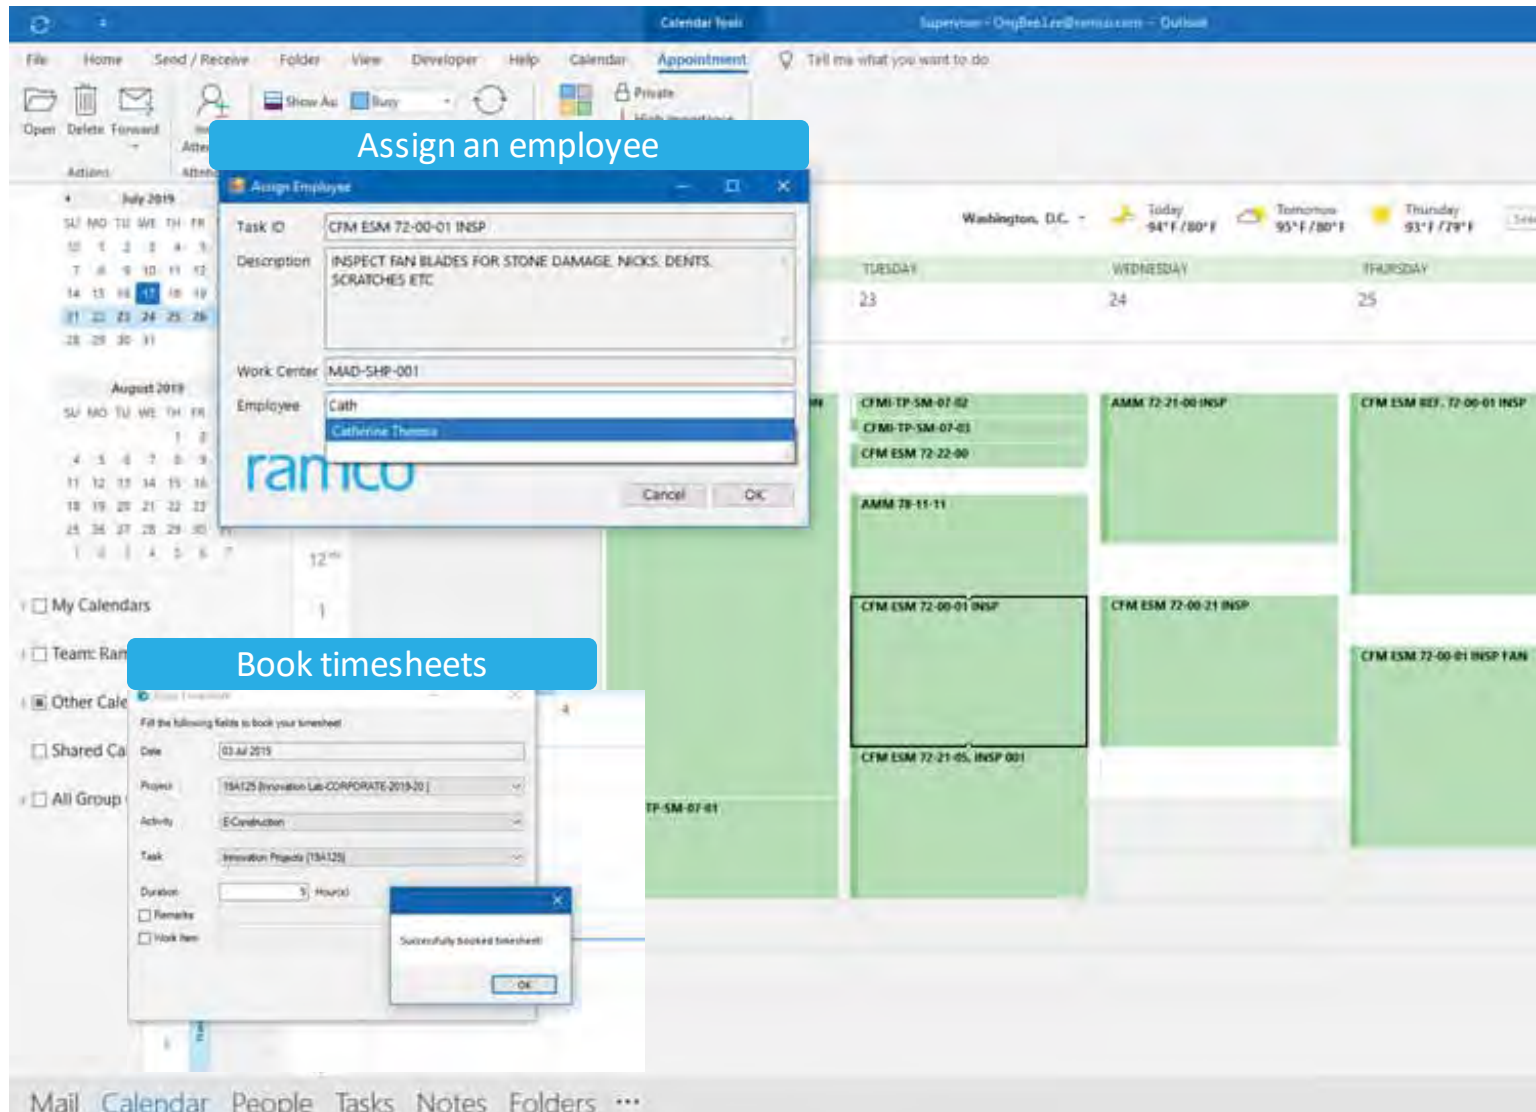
Calendar Tools

Supervisor - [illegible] - Outlook

File Home Send / Receive Folder View Developer Help Calendar Appointment Tell me what you want to do

Open Delete Forward

Actions

Show As: Busy

Private

Assign an employee

Assign Employee

Task ID CFM ESM 72-00-01 INSP

Description INSPECT FAN BLADES FOR STONE DAMAGE, NICKS, DENTS, SCRATCHES ETC

Work Center MAD-SHP-001

Employee Cath

Catherine Theresa

ramco

Cancel OK

July 2019

SU MO TU WE TH FR

August 2019

SU MO TU WE TH FR

Washington, D.C.

Today 94°F / 80°F

Tomorrow 95°F / 80°F

Thursday 93°F / 79°F

TUESDAY 23

WEDNESDAY 24

THURSDAY 25

CFMI-TP-SM-07-02

CFMI-TP-SM-07-03

CFM ESM 72-22-00

AMM 72-21-00 INSP

CFM ESM REF. 72-00-01 INSP

AMM 78-11-11

CFM ESM 72-00-01 INSP

CFM ESM 72-00-21 INSP

CFM ESM 72-00-01 INSP FAN

CFM ESM 72-21-05, INSP 001

TP-SM-07-01

12

1

My Calendars

Team: Ran

Other Cale

Shared Ca

All Group

Book timesheets

Book Timesheet

Fill the following fields to book your timesheet

Date 03-Jul 2019

Project 19A125 (Innovation Lab-CORPORATE-2019-20 )

Activity E-Construction

Task Innovation Projects (19A125)

Duration 5 Hour(s)

Remarks

Work Item

Successfully booked timesheet!

OK

Mail Calendar People Tasks Notes Folders ···